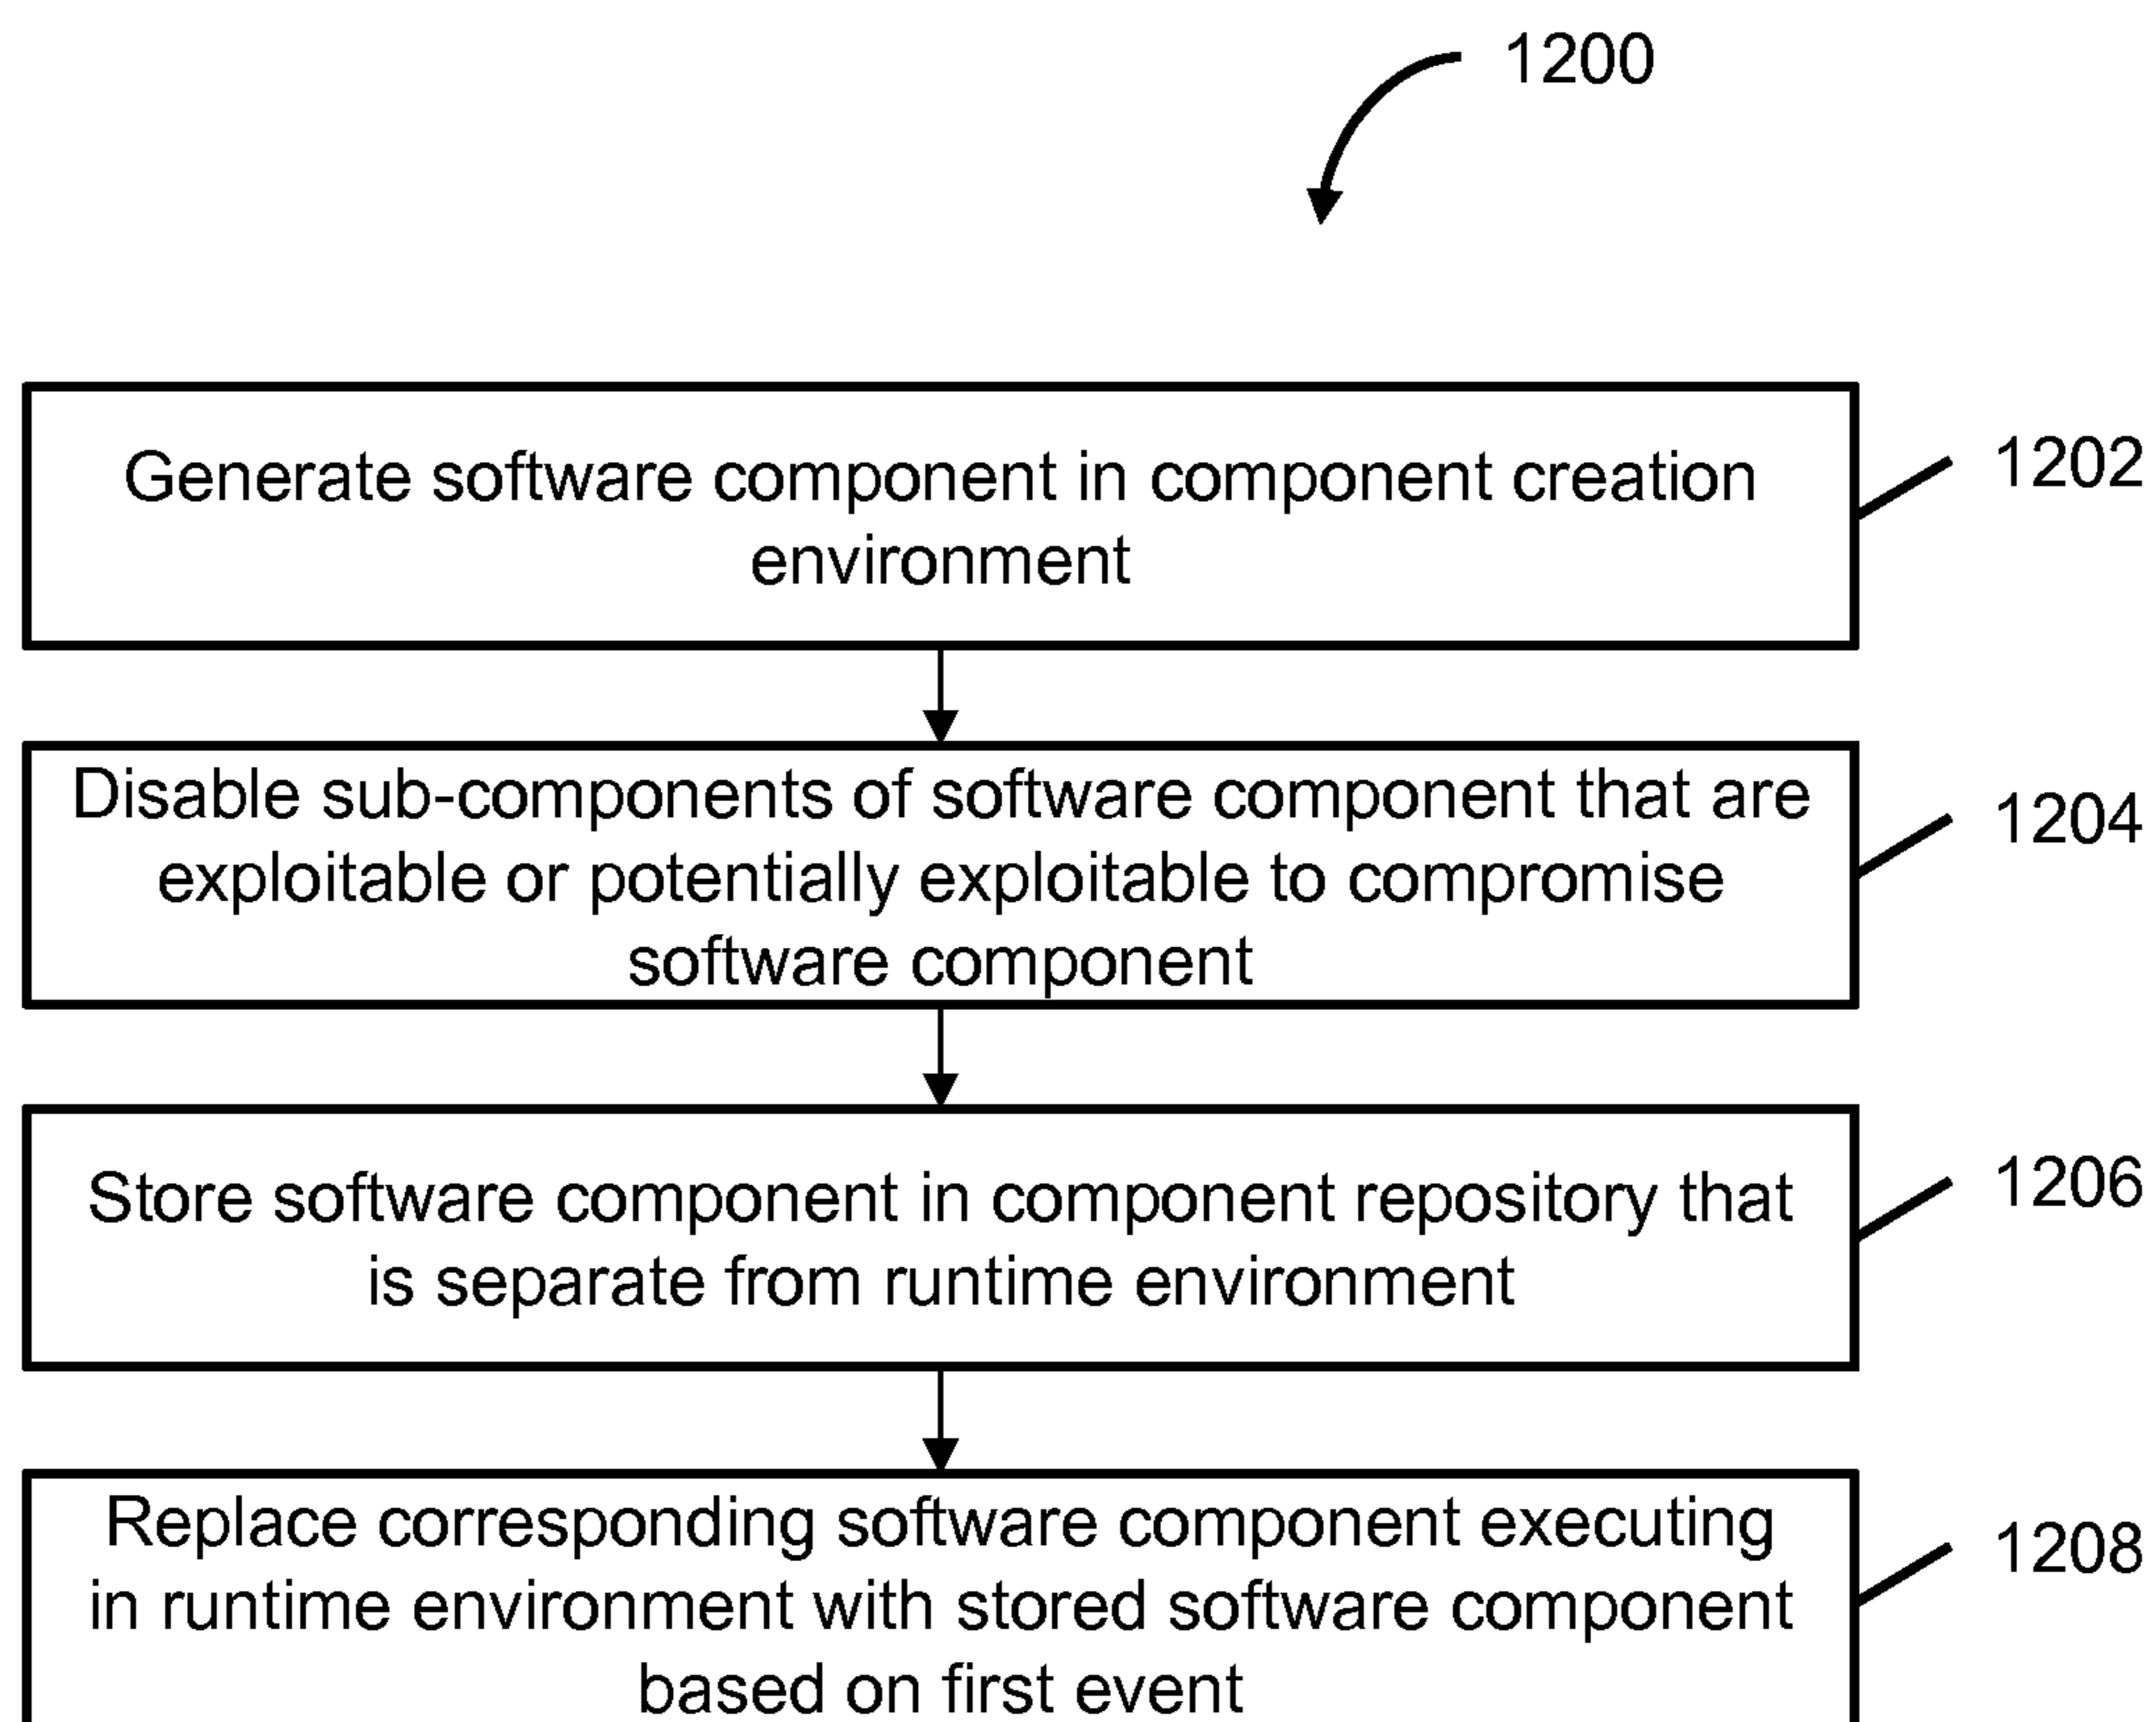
1200

Generate software component in component creation environment

1202

Disable sub-components of software component that are exploitable or potentially exploitable to compromise software component

1204

Store software component in component repository that is separate from runtime environment

1206

Replace corresponding software component executing in runtime environment with stored software component based on first event

1208